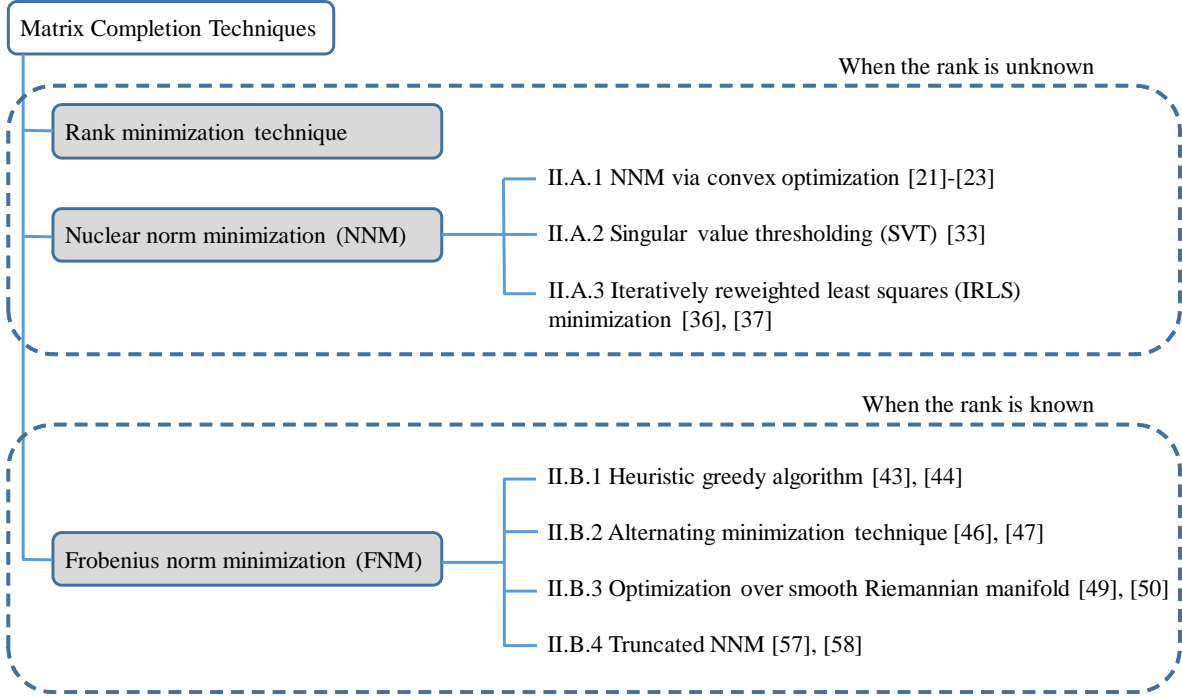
Matrix Completion Techniques

When the rank is unknown

Rank minimization technique

Nuclear norm minimization (NNM)

II.A.1 NNM via convex optimization [21]-[23]

II.A.2 Singular value thresholding (SVT) [33]

II.A.3 Iteratively reweighted least squares (IRLS) minimization [36], [37]

When the rank is known

Frobenius norm minimization (FNM)

II.B.1 Heuristic greedy algorithm [43], [44]

II.B.2 Alternating minimization technique [46], [47]

II.B.3 Optimization over smooth Riemannian manifold [49], [50]

II.B.4 Truncated NNM [57], [58]